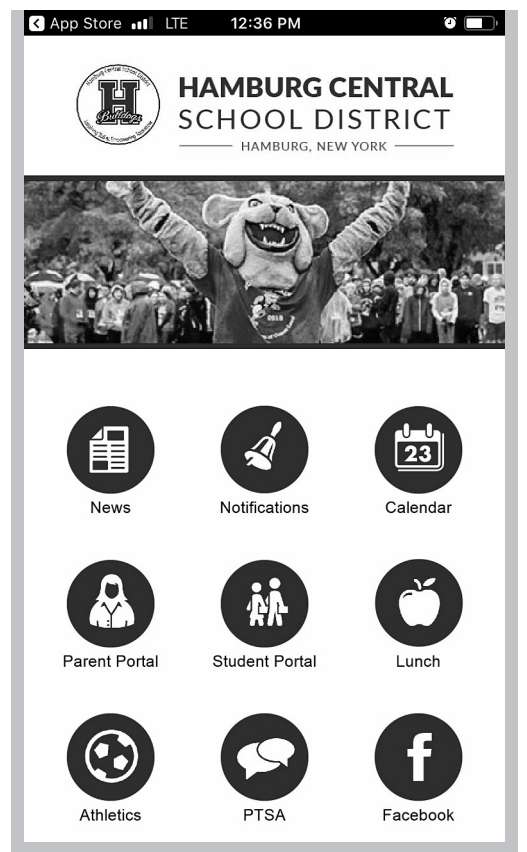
App Store LTE 12:36 PM

Hamburg Central School District
H
Bulldogs
Inspiring Today, Empowering Tomorrow

HAMBURG CENTRAL
SCHOOL DISTRICT
HAMBURG, NEW YORK

2018

News
Notifications
23
Calendar
Parent Portal
Student Portal
Lunch
Athletics
PTSA
f
Facebook